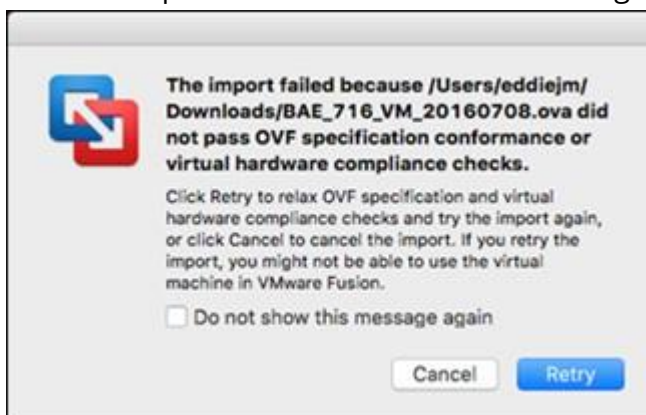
The import failed because /Users/eddiejm/Downloads/BAE_716_VM_20160708.ova did not pass OVF specification conformance or virtual hardware compliance checks.

Click Retry to relax OVF specification and virtual hardware compliance checks and try the import again, or click Cancel to cancel the import. If you retry the import, you might not be able to use the virtual machine in VMware Fusion.

Do not show this message again

Cancel

Retry